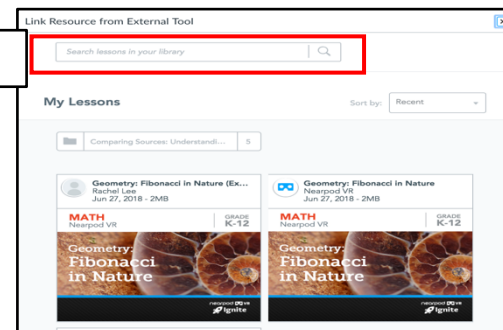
Link Resource from External Tool

Search lessons in your library

My Lessons

Sort by: Recent

Comparing Sources: Understandi... 5

Geometry: Fibonacci in Nature (Ex...
Rachel Lee
Jun 27, 2018 - 2MB

MATH
Nearpod VR

GRADE
K-12

Geometry:
Fibonacci
in Nature

nearpod VR
Ignite

Geometry: Fibonacci in Nature
Nearpod VR
Jun 27, 2018 - 2MB

MATH
Nearpod VR

GRADE
K-12

Geometry:
Fibonacci
in Nature

nearpod VR
Ignite